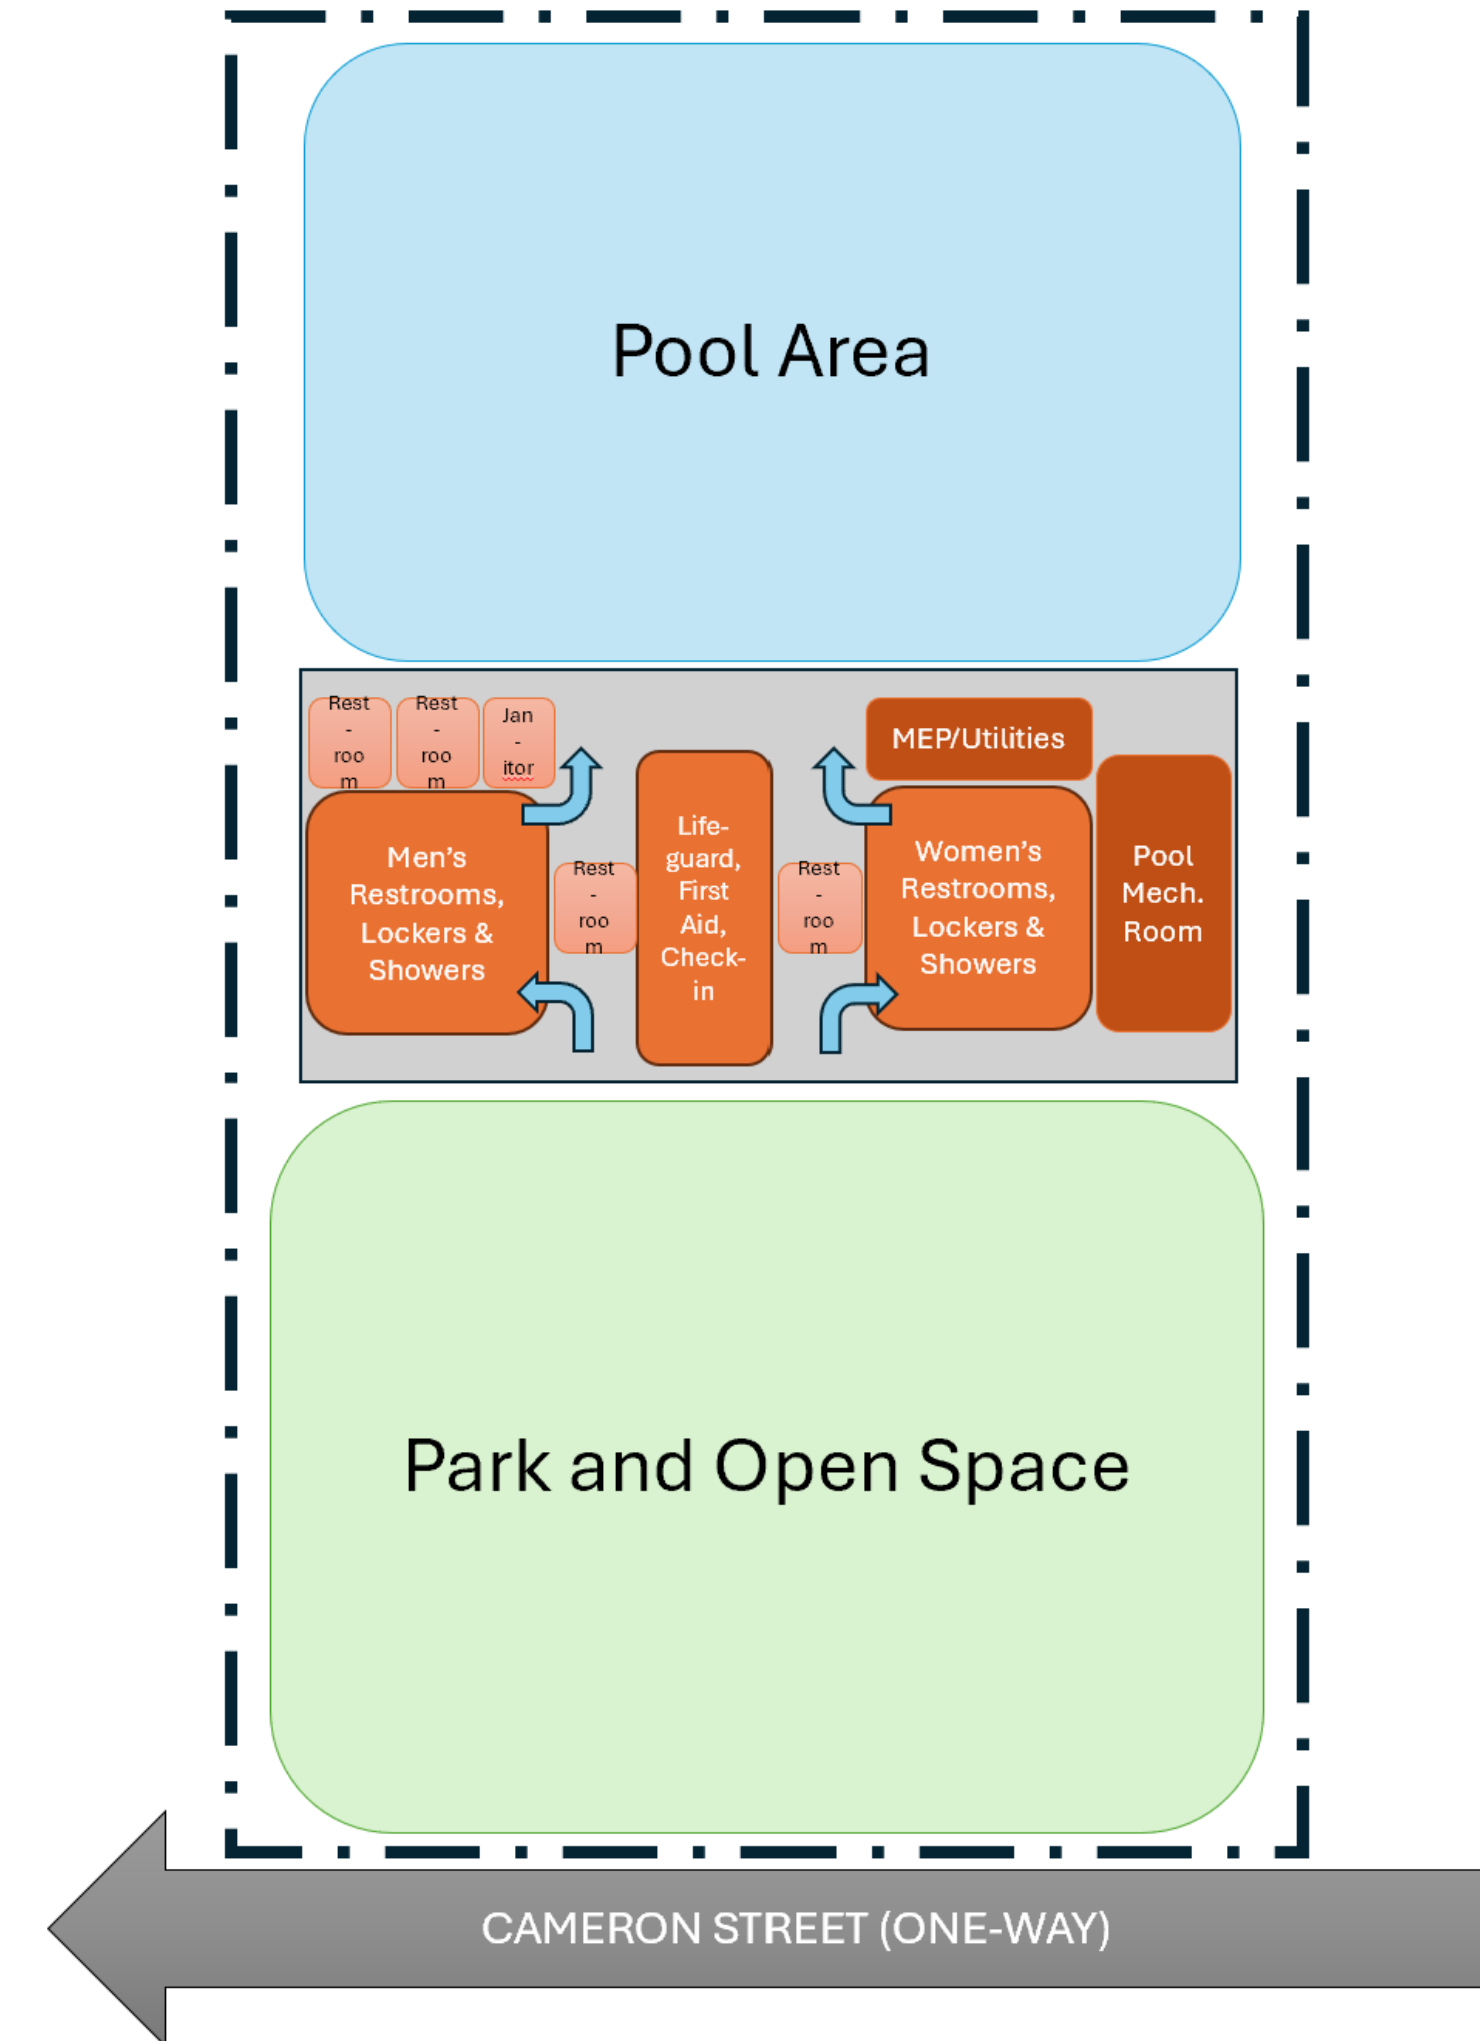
Pool Area

Rest-room

Rest-room

Jan-itor

MEP/Utilities

Men's Restrooms, Lockers & Showers

Rest-room

Life-guard, First Aid, Check-in

Rest-room

Women's Restrooms, Lockers & Showers

Pool Mech. Room

Park and Open Space

CAMERON STREET (ONE-WAY)